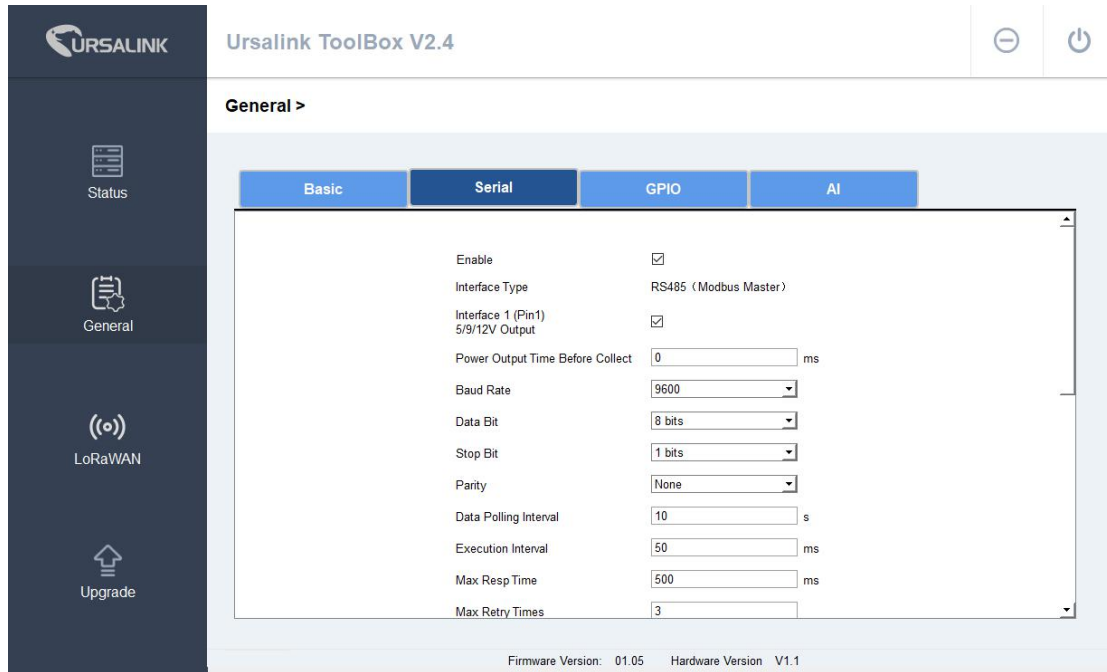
URSALINK

Ursalink ToolBox V2.4

Status

General

LoRaWAN

Upgrade

General >

Basic | Serial | GPIO | AI

Enable ☑

Interface Type RS485（Modbus Master）

Interface 1 (Pin1) 5/9/12V Output ☑

Power Output Time Before Collect 0 ms

Baud Rate 9600

Data Bit 8 bits

Stop Bit 1 bits

Parity None

Data Polling Interval 10 s

Execution Interval 50 ms

Max Resp Time 500 ms

Max Retry Times 3

Firmware Version: 01.05 Hardware Version V1.1